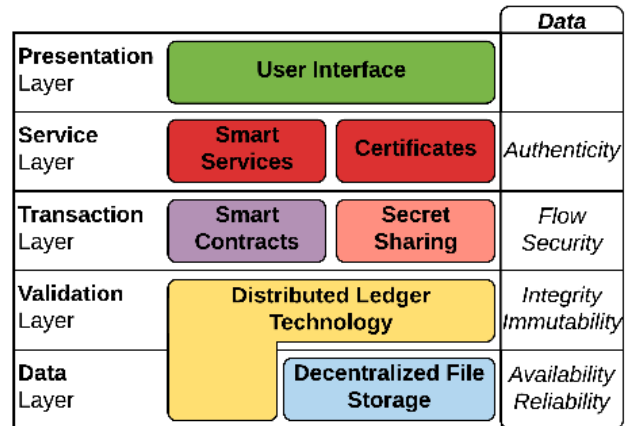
Data

Presentation Layer

User Interface

Service Layer

Smart Services

Certificates

Authenticity

Transaction Layer

Smart Contracts

Secret Sharing

Flow Security

Validation Layer

Distributed Ledger Technology

Integrity Immutability

Data Layer

Decentralized File Storage

Availability Reliability